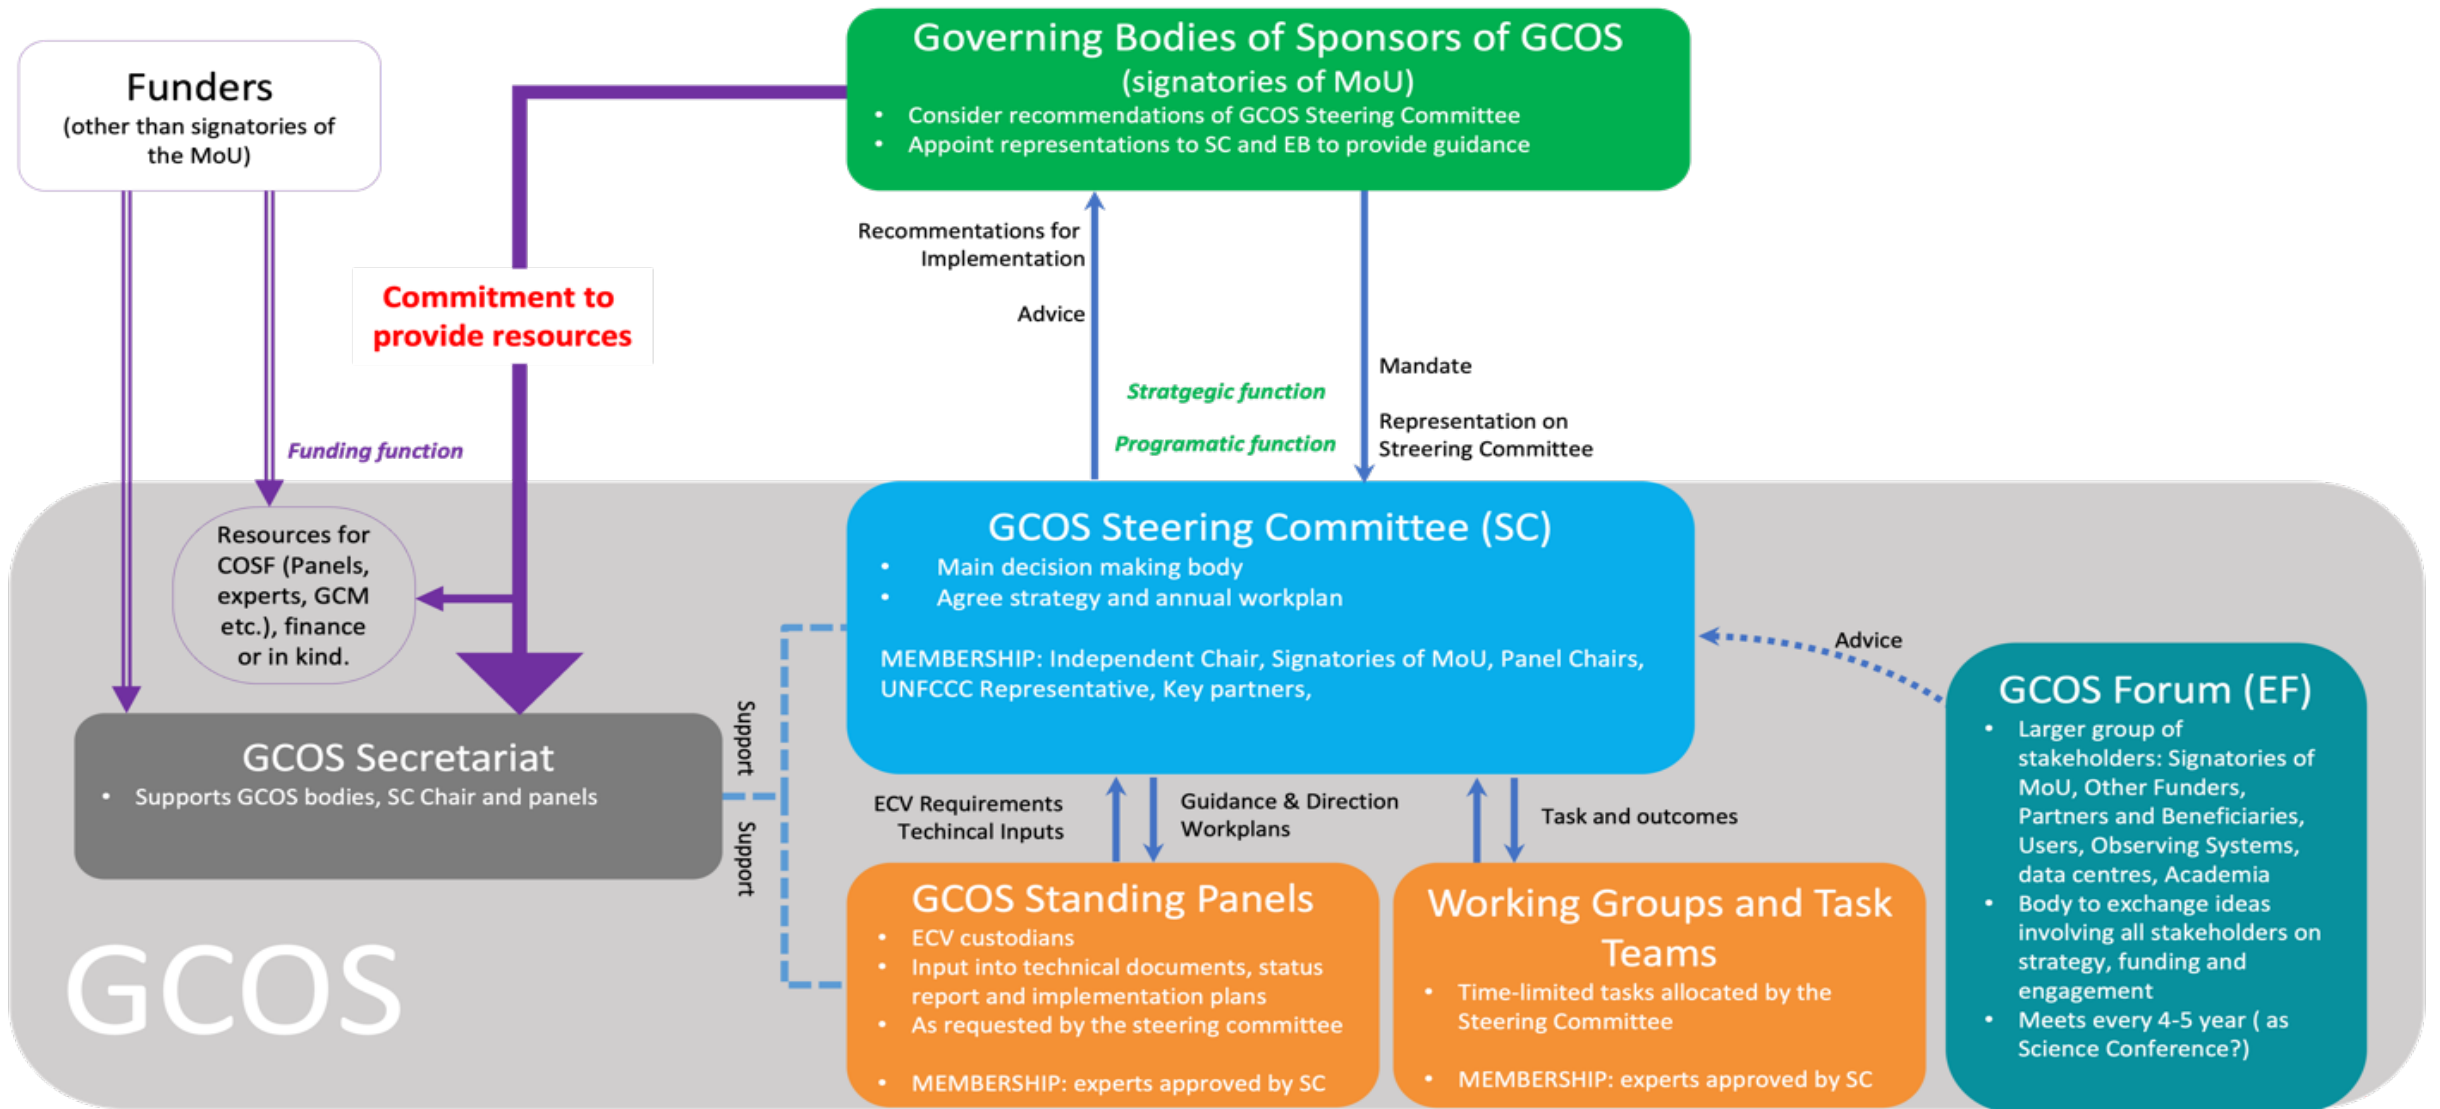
Funders
(other than signatories of the MoU)

Governing Bodies of Sponsors of GCOS
(signatories of MoU)
• Consider recommendations of GCOS Steering Committee
• Appoint representations to SC and EB to provide guidance

Commitment to provide resources

Recommentations for Implementation

Advice

Stratgegic function

Programatic function

Mandate

Representation on Streering Committee

Funding function

Resources for COSF (Panels, experts, GCM etc.), finance or in kind.

GCOS Steering Committee (SC)
• Main decision making body
• Agree strategy and annual workplan

MEMBERSHIP: Independent Chair, Signatories of MoU, Panel Chairs, UNFCCC Representative, Key partners,

Advice

GCOS Forum (EF)
• Larger group of stakeholders: Signatories of MoU, Other Funders, Partners and Beneficiaries, Users, Observing Systems, data centres, Academia
• Body to exchange ideas involving all stakeholders on strategy, funding and engagement
• Meets every 4-5 year ( as Science Conference?)

Support

GCOS Secretariat
• Supports GCOS bodies, SC Chair and panels

Support

ECV Requirements Techincal Inputs

Guidance & Direction Workplans

Task and outcomes

GCOS Standing Panels
• ECV custodians
• Input into technical documents, status report and implementation plans
• As requested by the steering committee

• MEMBERSHIP: experts approved by SC

Working Groups and Task Teams
• Time-limited tasks allocated by the Steering Committee

• MEMBERSHIP: experts approved by SC

GCOS